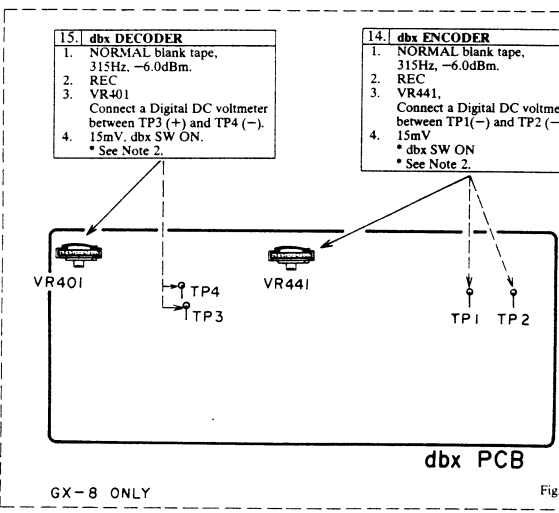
15. dbx DECODER
1. NORMAL blank tape, 315Hz, −6.0dBm.
2. REC
3. VR401
Connect a Digital DC voltmeter between TP3 (+) and TP4 (−).
4. 15mV, dbx SW ON.
• See Note 2.

14. dbx ENCODER
1. NORMAL blank tape, 315Hz, −6.0dBm.
2. REC
3. VR441,
Connect a Digital DC voltme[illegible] between TP1(−) and TP2 ([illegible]
4. 15mV
• dbx SW ON
• See Note 2.

VR401

TP4

TP3

VR441

TP1

TP2

dbx PCB

GX-8 ONLY

Fig